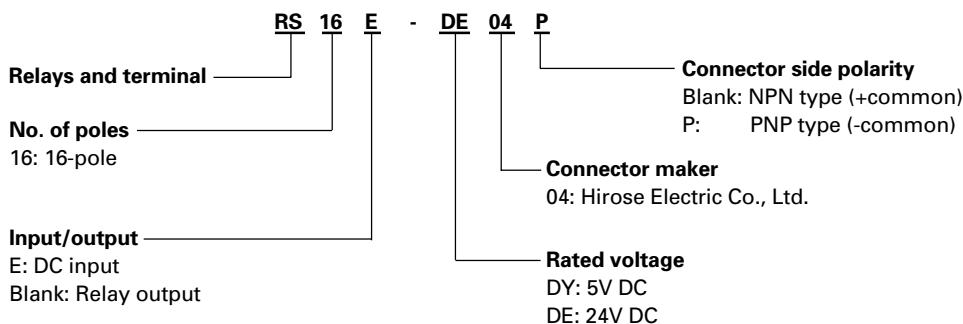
RS 16 E - DE 04 P

Relays and terminal

No. of poles
16: 16-pole

Input/output
E: DC input
Blank: Relay output

Connector side polarity
Blank: NPN type (+common)
P: PNP type (-common)

Connector maker
04: Hirose Electric Co., Ltd.

Rated voltage
DY: 5V DC
DE: 24V DC